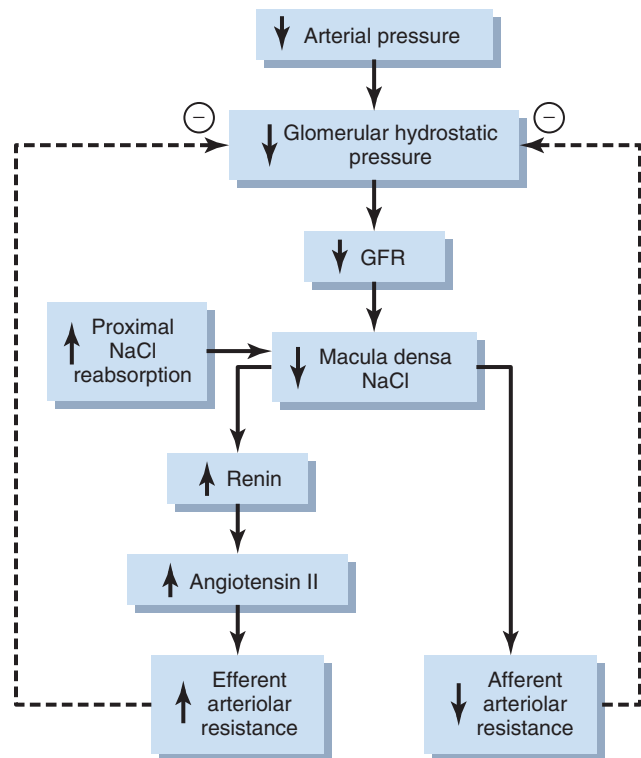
↓ Arterial pressure

⊖ ↓ Glomerular hydrostatic pressure ⊖

↓ GFR

↑ Proximal NaCl reabsorption

↓ Macula densa NaCl

↑ Renin

↑ Angiotensin II

↑ Efferent arteriolar resistance

↓ Afferent arteriolar resistance